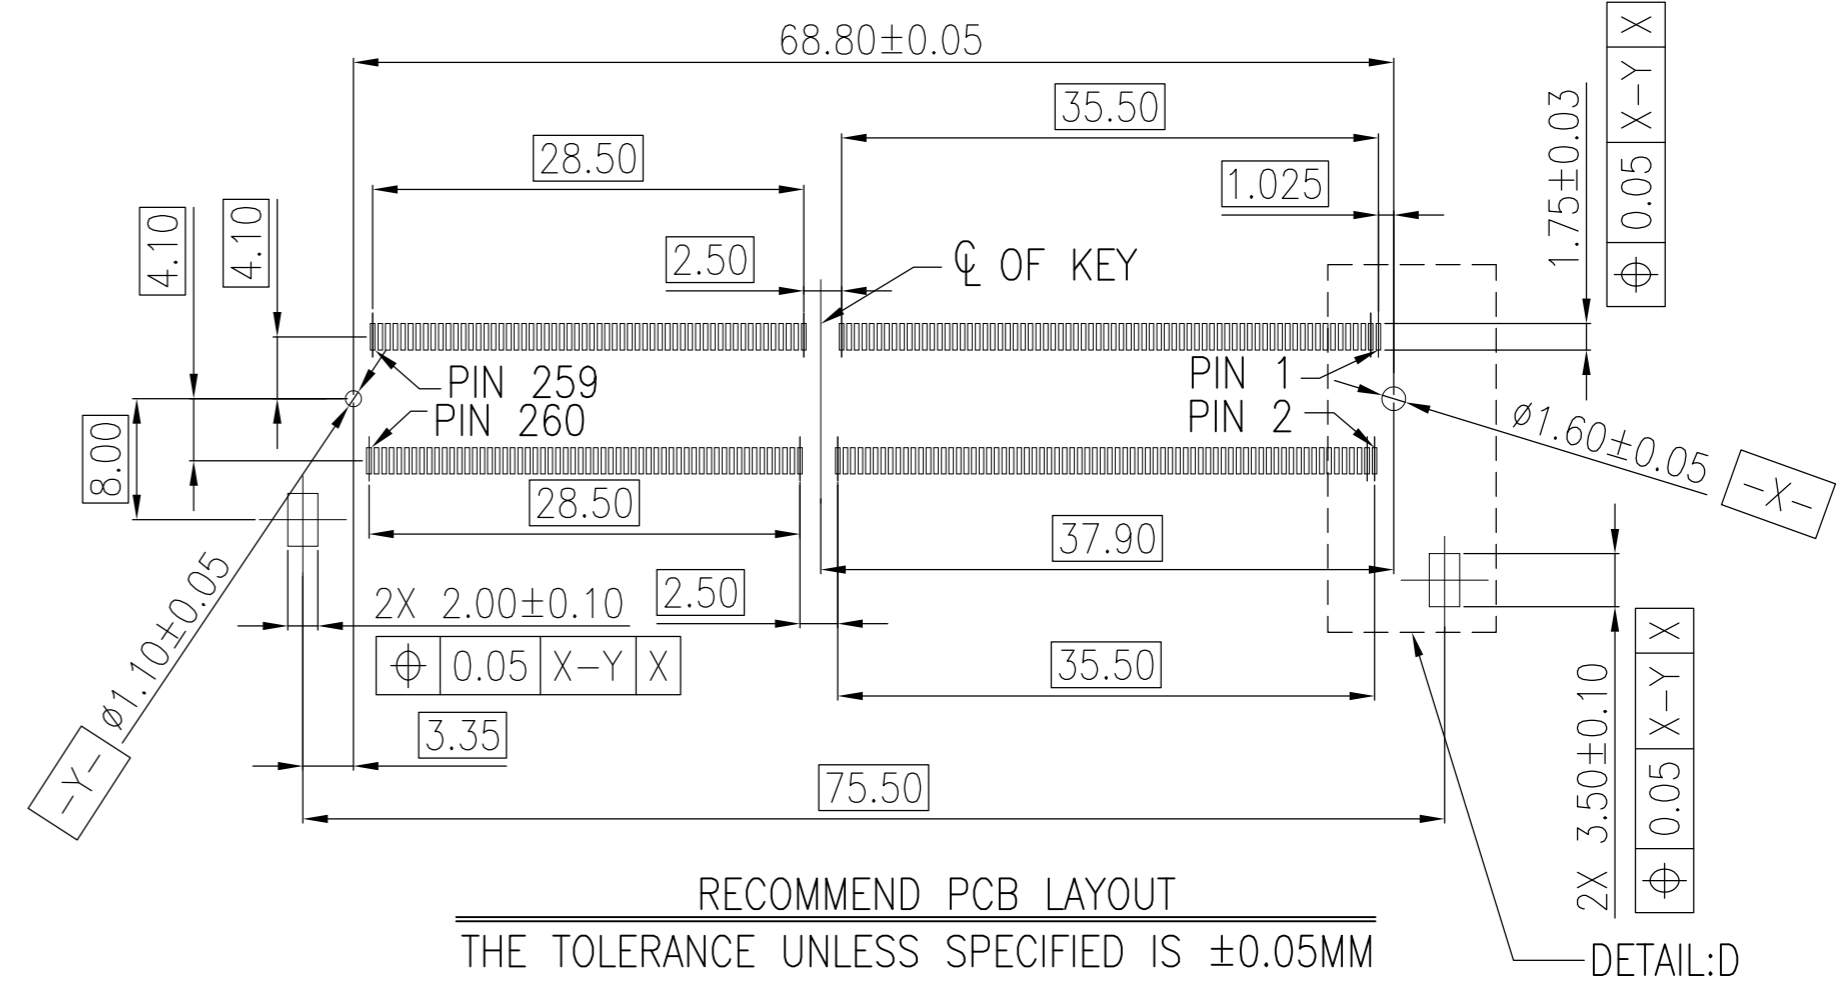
68.80±0.05

35.50

28.50

1.025

1.75±0.03

| X |
|---|
| X–Y |
| 0.05 |
| ⌖ |

4.10

4.10

2.50

℄ OF KEY

PIN 259

PIN 260

PIN 1

PIN 2

8.00

Ø1.60±0.05

–X–

28.50

37.90

Ø1.10±0.05

–Y–

2X 2.00±0.10

2.50

| ⌖ | 0.05 | X–Y | X |
|---|---|---|---|

35.50

3.35

2X 3.50±0.10

| X |
|---|
| X–Y |
| 0.05 |
| ⌖ |

75.50

RECOMMEND PCB LAYOUT

THE TOLERANCE UNLESS SPECIFIED IS ±0.05MM

DETAIL:D